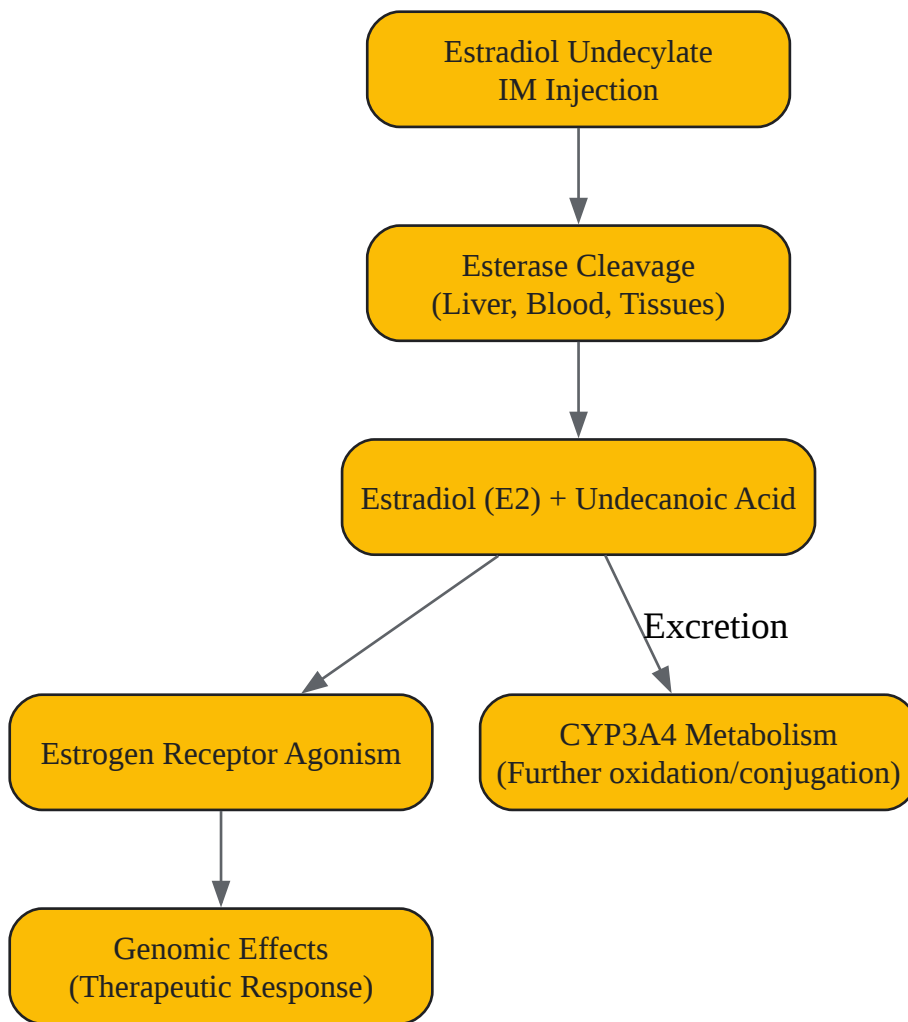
Estradiol Undecylate
IM Injection

Esterase Cleavage
(Liver, Blood, Tissues)

Estradiol (E2) + Undecanoic Acid

Excretion

Estrogen Receptor Agonism

CYP3A4 Metabolism
(Further oxidation/conjugation)

Genomic Effects
(Therapeutic Response)